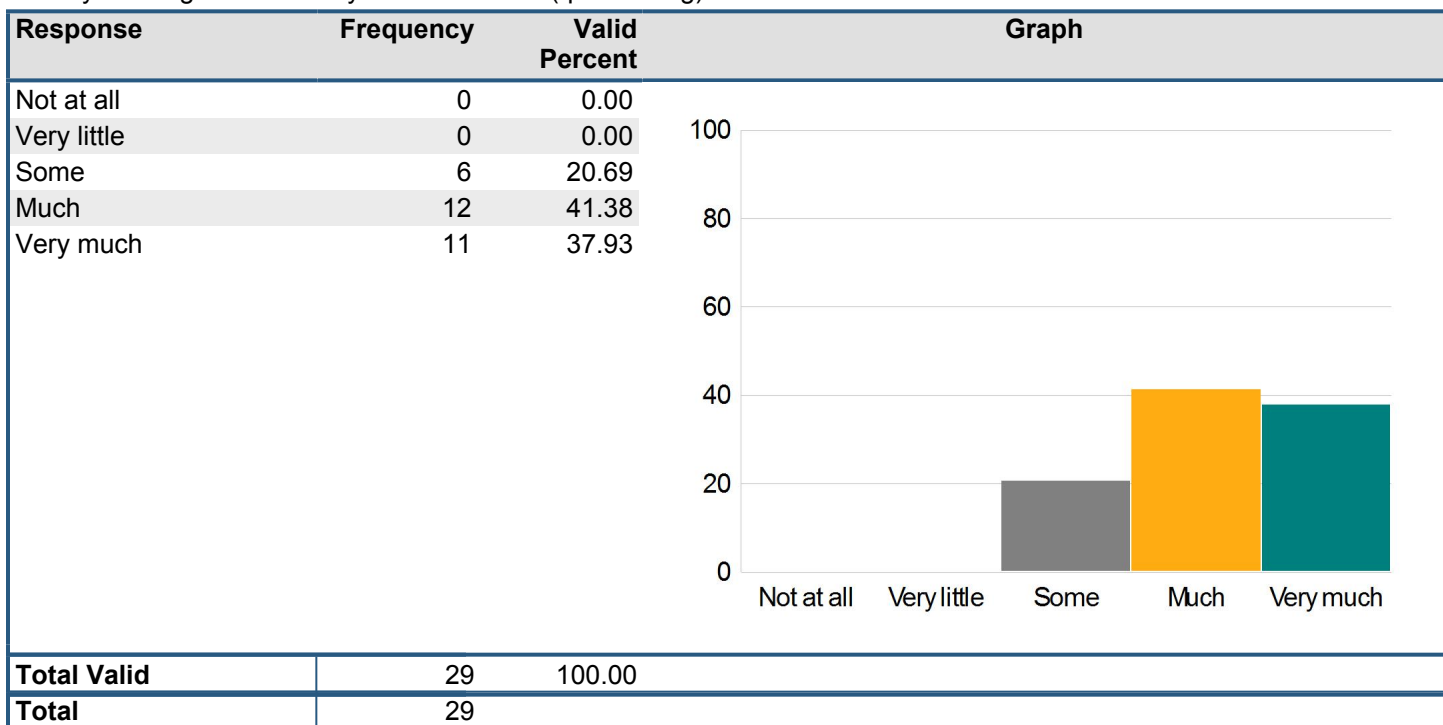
| Response | Frequency | Valid Percent | Graph |
|---|---|---|---|
| Not at all | 0 | 0.00 | |
| Very little | 0 | 0.00 | |
| Some | 6 | 20.69 | |
| Much | 12 | 41.38 | |
| Very much | 11 | 37.93 | |
| Total Valid | 29 | 100.00 | |
| Total | 29 | | |

100
80
60
40
20
0
Not at all
Very little
Some
Much
Very much